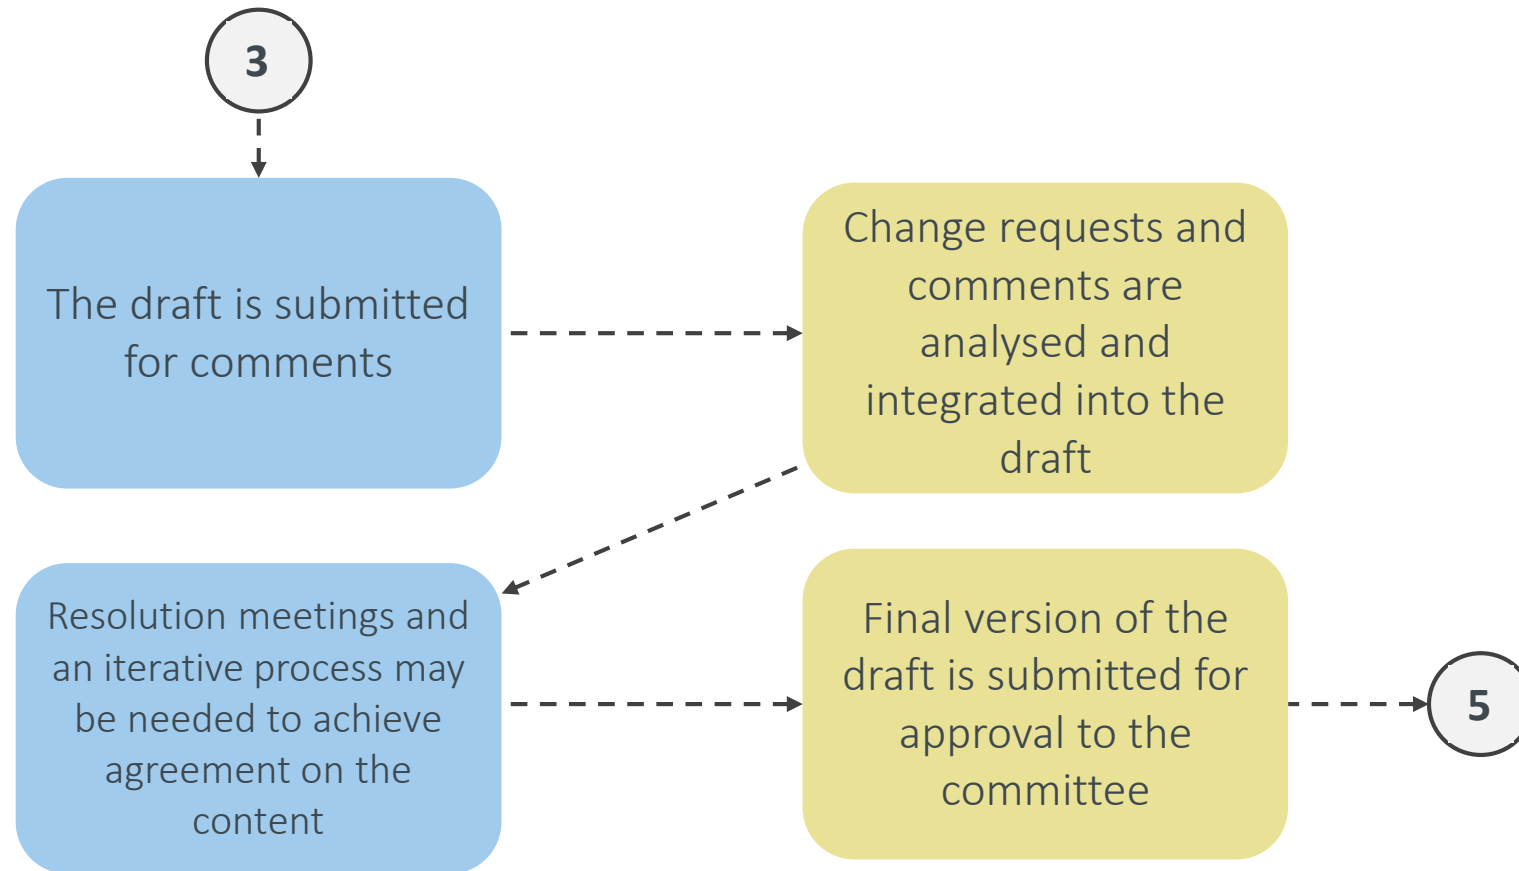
3

The draft is submitted for comments

Change requests and comments are analysed and integrated into the draft

Resolution meetings and an iterative process may be needed to achieve agreement on the content

Final version of the draft is submitted for approval to the committee

5